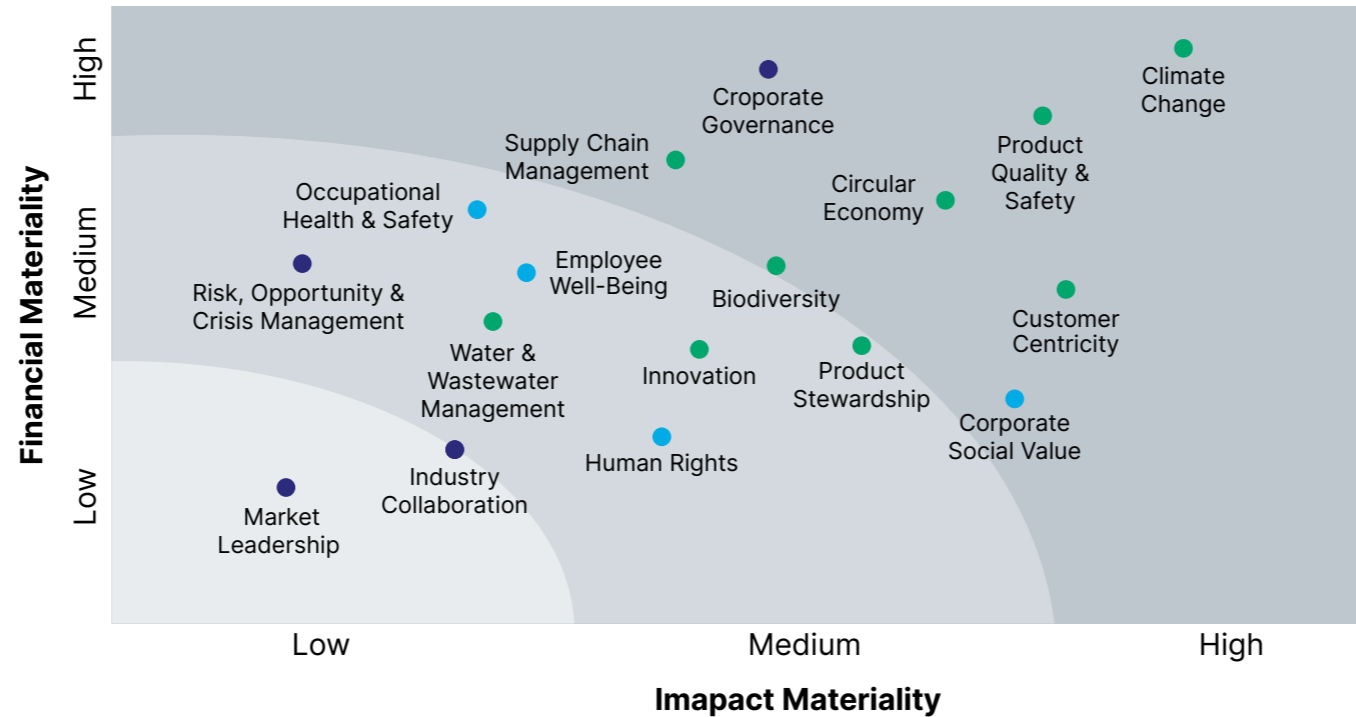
Financial Materiality

High

Medium

Low

Climate Change

Croporate Governance

Product Quality & Safety

Supply Chain Management

Circular Economy

Occupational Health & Safety

Employee Well-Being

Risk, Opportunity & Crisis Management

Biodiversity

Customer Centricity

Water & Wastewater Management

Innovation

Product Stewardship

Corporate Social Value

Human Rights

Industry Collaboration

Market Leadership

Low

Medium

High

Imapact Materiality